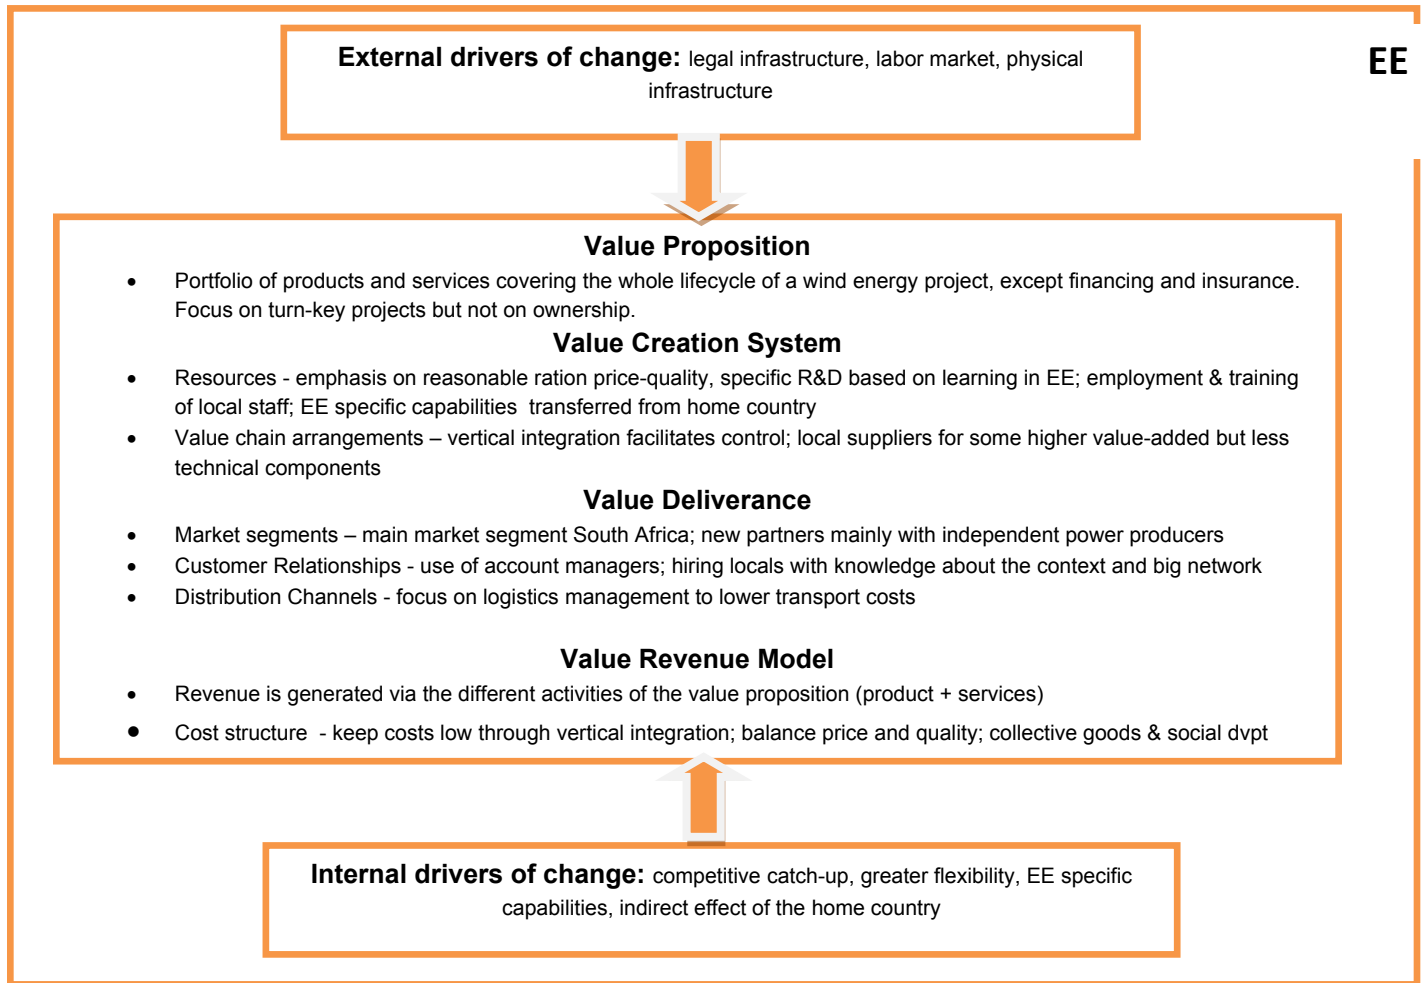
**External drivers of change:** legal infrastructure, labor market, physical infrastructure

EE

**Value Proposition**

- Portfolio of products and services covering the whole lifecycle of a wind energy project, except financing and insurance. Focus on turn-key projects but not on ownership.

**Value Creation System**

- Resources - emphasis on reasonable ration price-quality, specific R&D based on learning in EE; employment & training of local staff; EE specific capabilities transferred from home country
- Value chain arrangements – vertical integration facilitates control; local suppliers for some higher value-added but less technical components

**Value Deliverance**

- Market segments – main market segment South Africa; new partners mainly with independent power producers
- Customer Relationships - use of account managers; hiring locals with knowledge about the context and big network
- Distribution Channels - focus on logistics management to lower transport costs

**Value Revenue Model**

- Revenue is generated via the different activities of the value proposition (product + services)
- Cost structure - keep costs low through vertical integration; balance price and quality; collective goods & social dvpt

**Internal drivers of change:** competitive catch-up, greater flexibility, EE specific capabilities, indirect effect of the home country